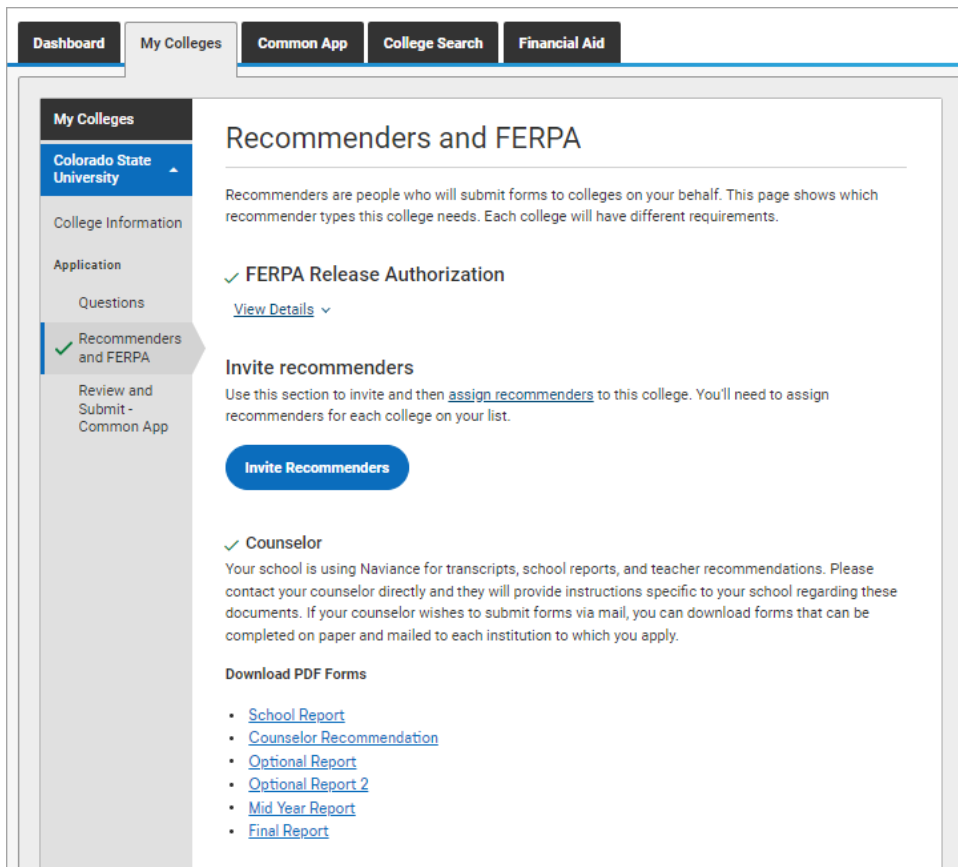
Dashboard | My Colleges | Common App | College Search | Financial Aid

My Colleges

Colorado State University

College Information

Application

Questions

Recommenders and FERPA

Review and Submit - Common App

Recommenders and FERPA

Recommenders are people who will submit forms to colleges on your behalf. This page shows which recommender types this college needs. Each college will have different requirements.

FERPA Release Authorization

View Details

Invite recommenders

Use this section to invite and then assign recommenders to this college. You'll need to assign recommenders for each college on your list.

Invite Recommenders

Counselor

Your school is using Naviance for transcripts, school reports, and teacher recommendations. Please contact your counselor directly and they will provide instructions specific to your school regarding these documents. If your counselor wishes to submit forms via mail, you can download forms that can be completed on paper and mailed to each institution to which you apply.

Download PDF Forms

- School Report
- Counselor Recommendation
- Optional Report
- Optional Report 2
- Mid Year Report
- Final Report